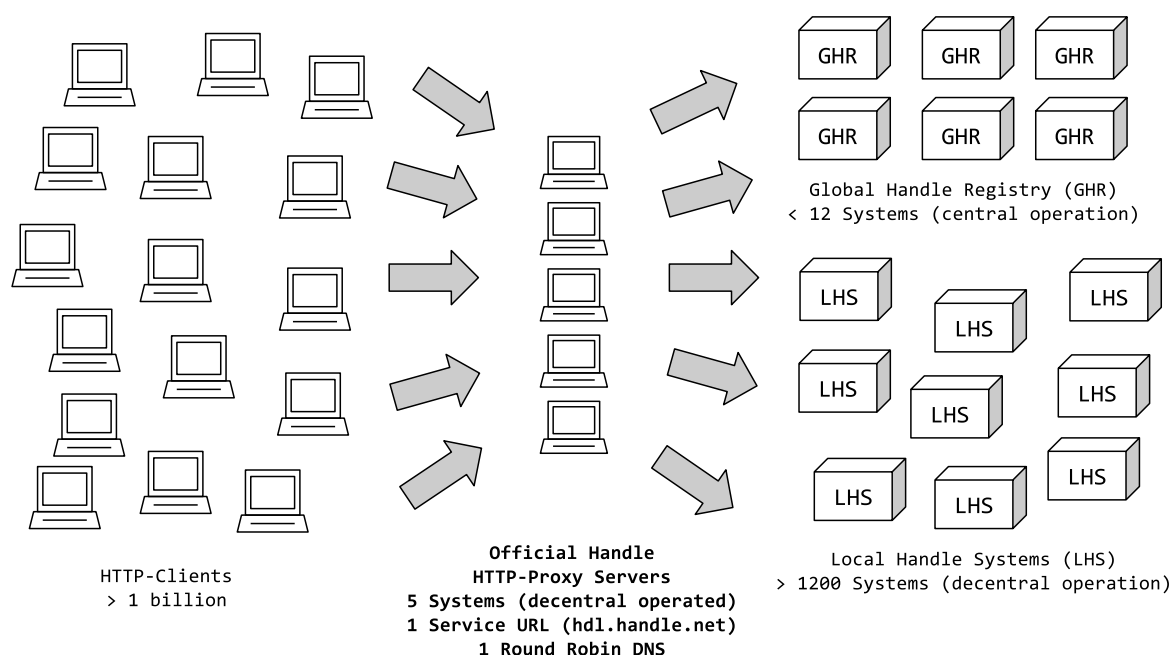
GHR GHR GHR
GHR GHR GHR

Global Handle Registry (GHR)
< 12 Systems (central operation)

LHS LHS LHS
LHS LHS LHS
LHS LHS LHS

HTTP-Clients
> 1 billion

Official Handle
HTTP-Proxy Servers
5 Systems (decentral operated)
1 Service URL (hdl.handle.net)
1 Round Robin DNS

Local Handle Systems (LHS)
> 1200 Systems (decentral operation)